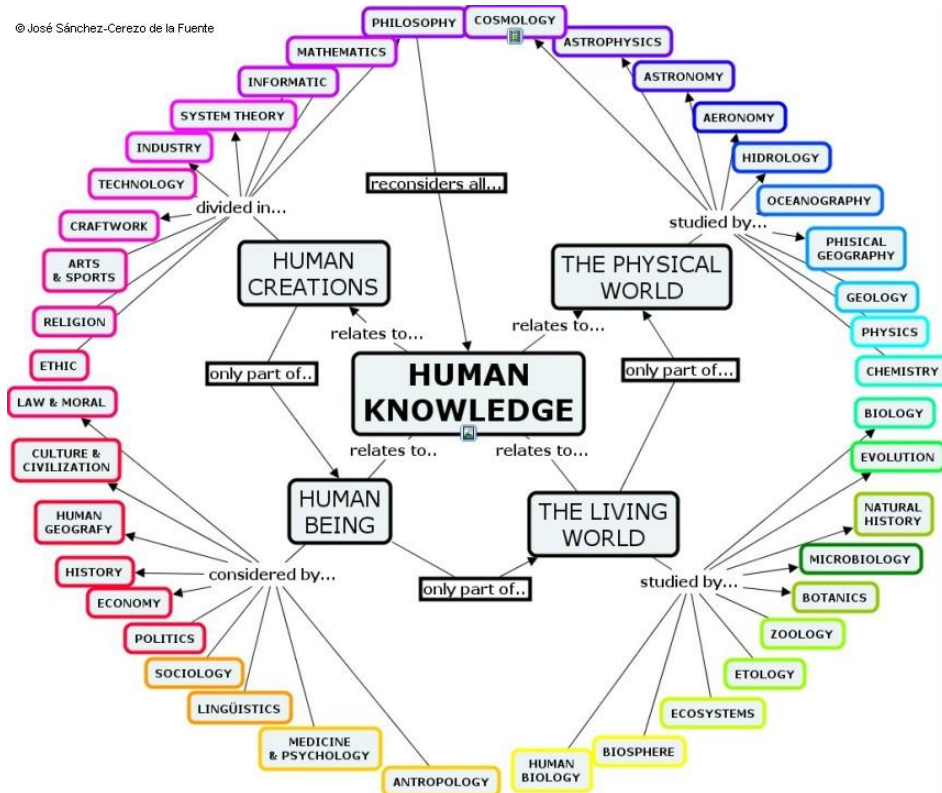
© José Sánchez-Cerezo de la Fuente

PHILOSOPHY
COSMOLOGY
ASTROPHYSICS
ASTRONOMY
AERONOMY
HIDROLOGY
OCEANOGRAPHY
PHISICAL GEOGRAPHY
GEOLOGY
PHYSICS
CHEMISTRY
BIOLOGY
EVOLUTION
NATURAL HISTORY
MICROBIOLOGY
BOTANICS
ZOOLOGY
ETOLOGY
ECOSYSTEMS
BIOSPHERE
HUMAN BIOLOGY
ANTROPOLOGY
MEDICINE & PSYCHOLOGY
LINGÜISTICS
SOCIOLOGY
POLITICS
ECONOMY
HISTORY
HUMAN GEOGRAFY
CULTURE & CIVILIZATION
LAW & MORAL
ETHIC
RELIGION
ARTS & SPORTS
CRAFTWORK
TECHNOLOGY
INDUSTRY
SYSTEM THEORY
INFORMATIC
MATHEMATICS

reconsiders all...
divided in...
studied by...
HUMAN CREATIONS
THE PHYSICAL WORLD
relates to...
relates to...
only part of..
only part of...
HUMAN KNOWLEDGE
relates to..
relates to...
HUMAN BEING
THE LIVING WORLD
considered by...
only part of..
studied by...